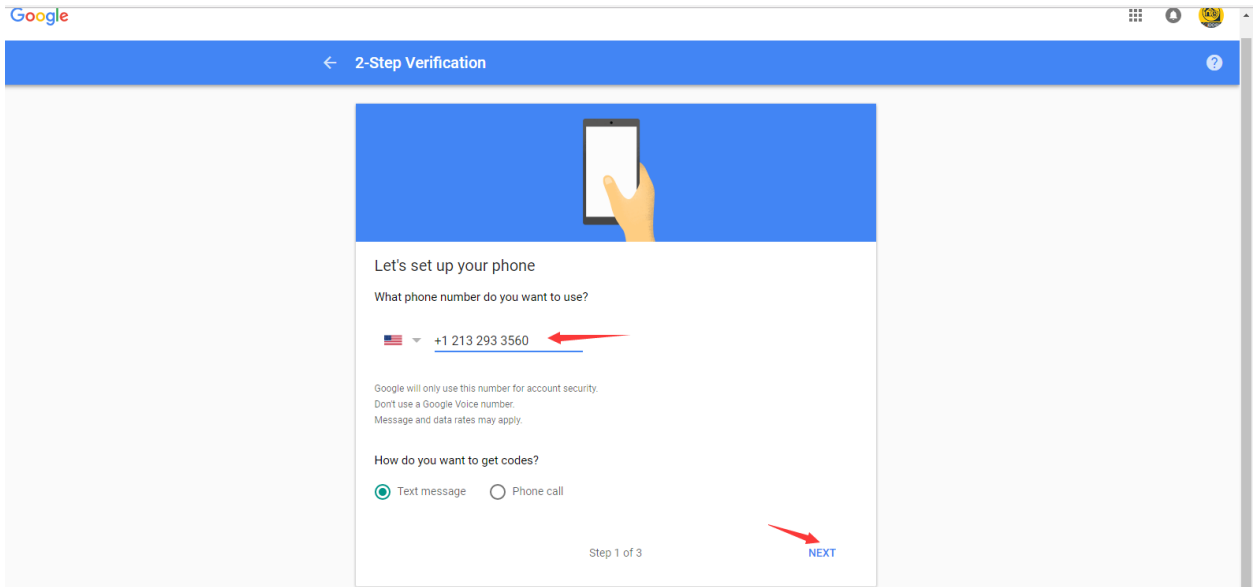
Google

2-Step Verification

Let's set up your phone

What phone number do you want to use?

+1 213 293 3560

Google will only use this number for account security.
Don't use a Google Voice number.
Message and data rates may apply.

How do you want to get codes?

Text message
Phone call

Step 1 of 3

NEXT